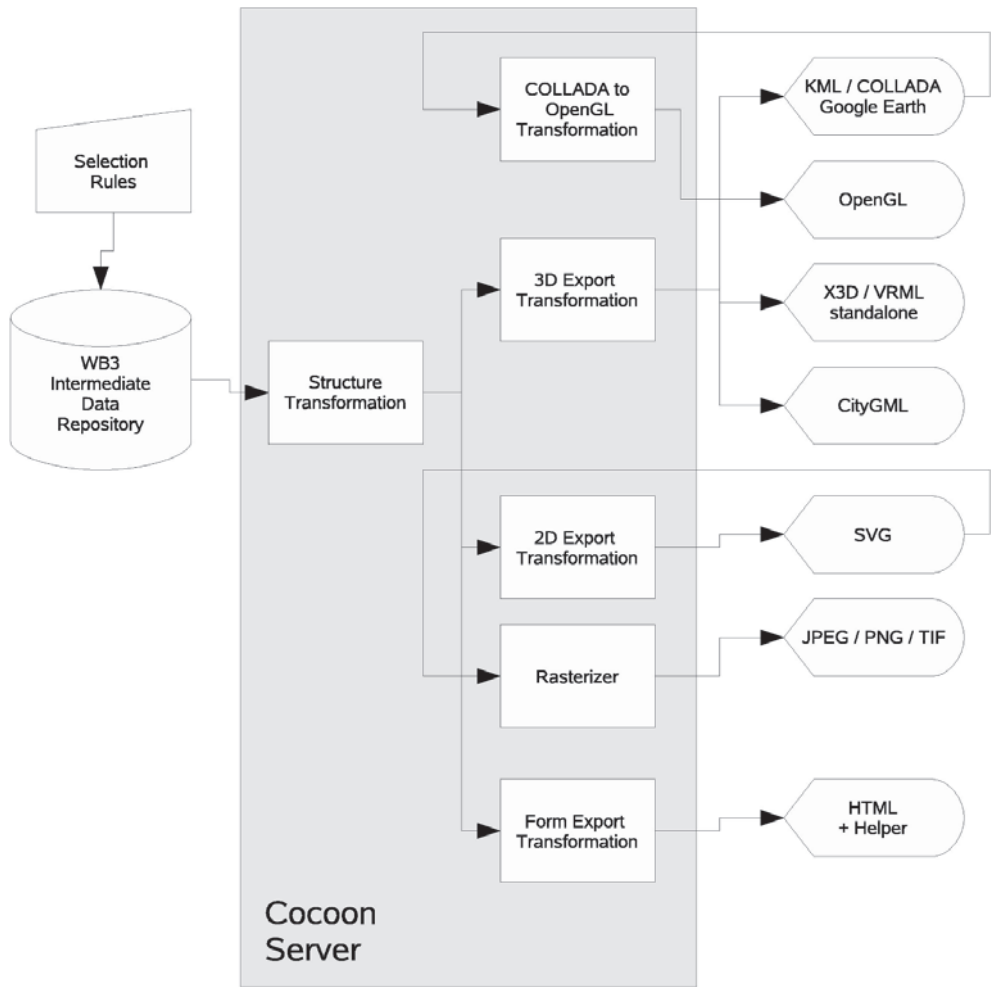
Selection Rules

WB3 Intermediate Data Repository

Structure Transformation

COLLADA to OpenGL Transformation

3D Export Transformation

2D Export Transformation

Rasterizer

Form Export Transformation

KML / COLLADA Google Earth

OpenGL

X3D / VRML standalone

CityGML

SVG

JPEG / PNG / TIF

HTML + Helper

Cocoon Server